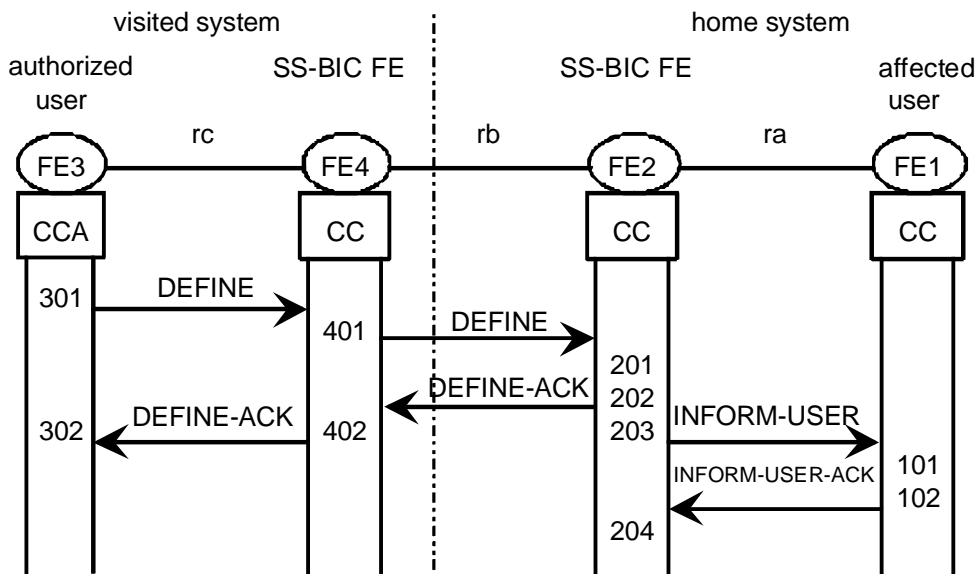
visited system

home system

authorized user

SS-BIC FE

SS-BIC FE

affected user

rc

rb

ra

FE3

FE4

FE2

FE1

CCA

CC

CC

CC

301

DEFINE

401

DEFINE

201

202

DEFINE-ACK

302

DEFINE-ACK

402

203

INFORM-USER

INFORM-USER-ACK

101

102

204